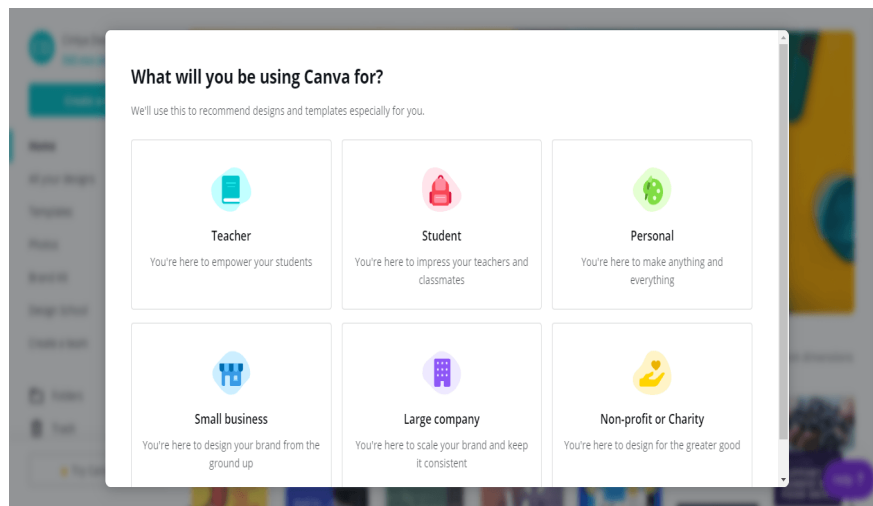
What will you be using Canva for?

We'll use this to recommend designs and templates especially for you.

Teacher
You're here to empower your students

Student
You're here to impress your teachers and classmates

Personal
You're here to make anything and everything

Small business
You're here to design your brand from the ground up

Large company
You're here to scale your brand and keep it consistent

Non-profit or Charity
You're here to design for the greater good